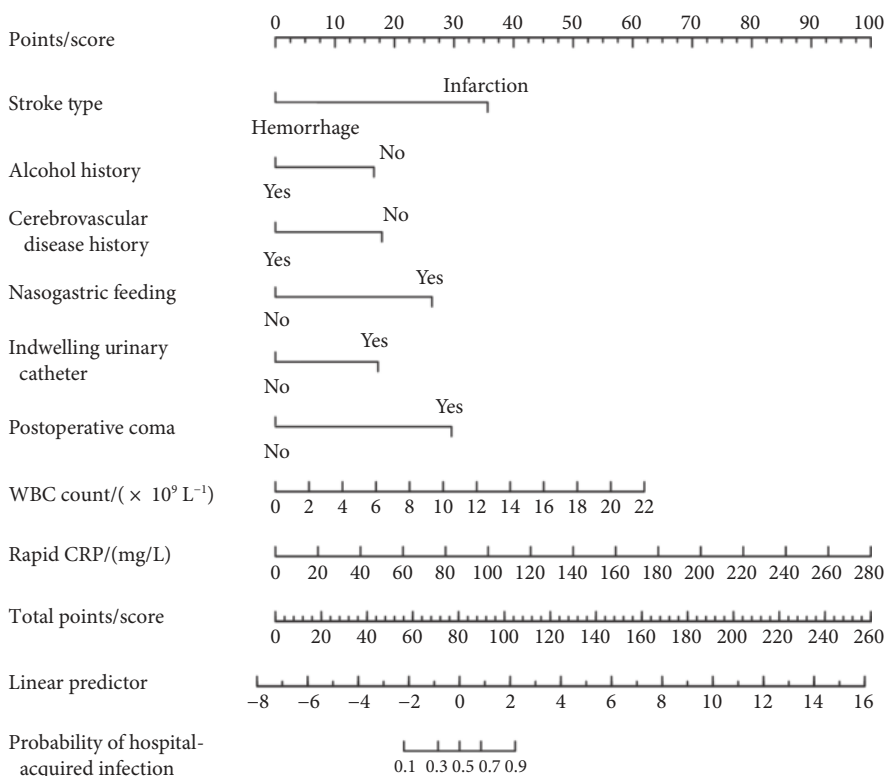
Points/score
0 10 20 30 40 50 60 70 80 90 100

Stroke type
Infarction
Hemorrhage

Alcohol history
No
Yes

Cerebrovascular disease history
No
Yes

Nasogastric feeding
Yes
No

Indwelling urinary catheter
Yes
No

Postoperative coma
Yes
No

WBC count/($\times 10^9 L^{-1}$)
0 2 4 6 8 10 12 14 16 18 20 22

Rapid CRP/(mg/L)
0 20 40 60 80 100 120 140 160 180 200 220 240 260 280

Total points/score
0 20 40 60 80 100 120 140 160 180 200 220 240 260

Linear predictor
−8 −6 −4 −2 0 2 4 6 8 10 12 14 16

Probability of hospital-acquired infection
0.1 0.3 0.5 0.7 0.9